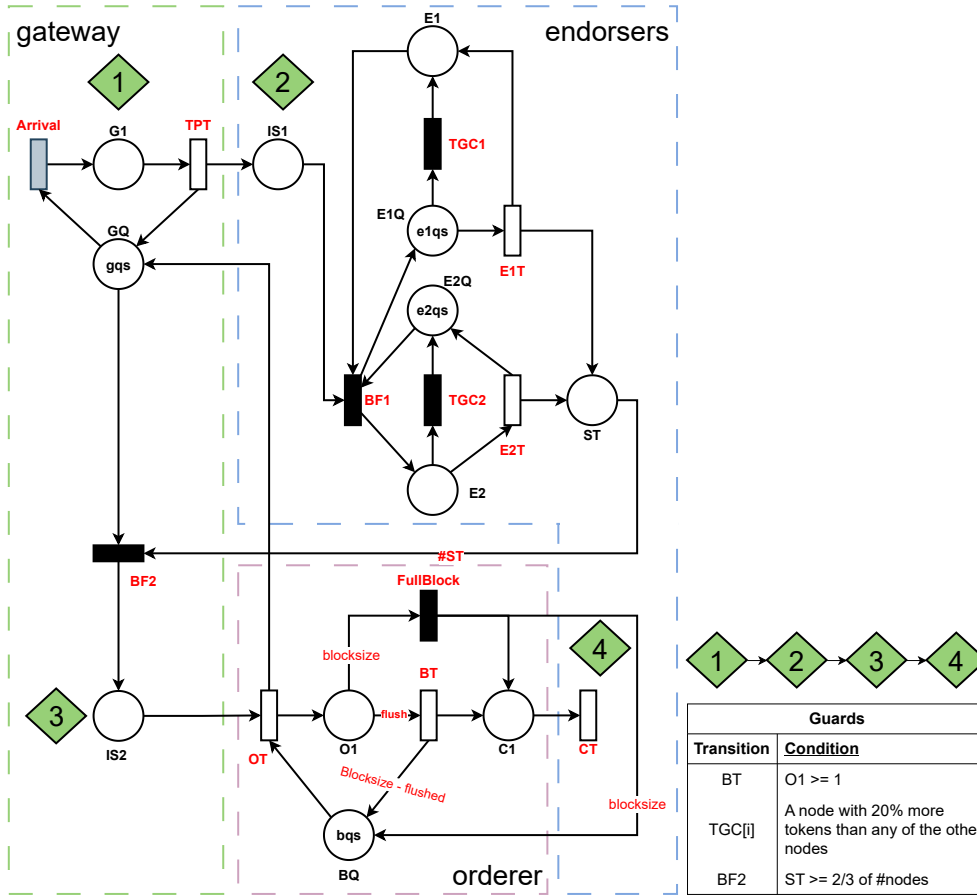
gateway

endorsers

1

2

E1

Arrival

G1

TPT

IS1

TGC1

E1Q

e1qs

GQ

gqs

E1T

E2Q

e2qs

BF1

TGC2

ST

E2T

E2

BF2

#ST

FullBlock

blocksize

BT

4

1

2

3

4

3

flush

IS2

OT

O1

C1

CT

Blocksize - flushed

blocksize

bqs

BQ

orderer

| Guards | |
|---|---|
| Transition | Condition |
| BT | O1 >= 1 |
| TGC[i] | A node with 20% more tokens than any of the othe nodes |
| BF2 | ST >= 2/3 of #nodes |